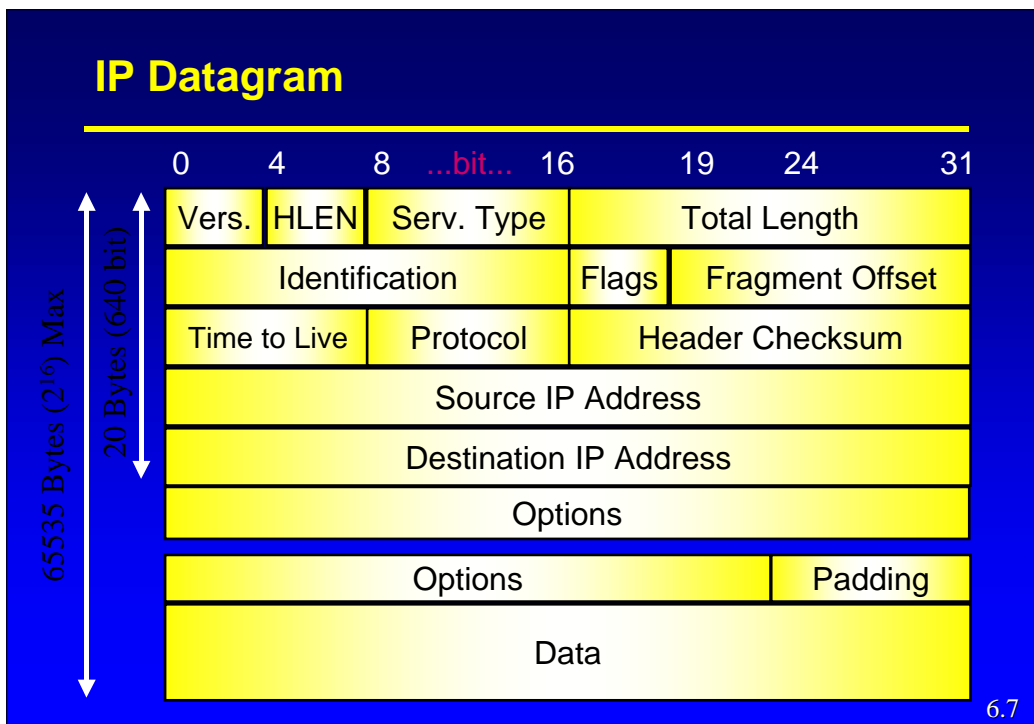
IP Datagram

0 4 8 ...bit... 16 19 24 31

| Vers. | HLEN | Serv. Type | Total Length |
|---|---|---|---|
| Identification | | Flags | Fragment Offset |
| Time to Live | Protocol | Header Checksum | |
| Source IP Address | | | |
| Destination IP Address | | | |
| Options | | | |

| Options | Padding |
|---|---|
| Data | |

65535 Bytes ($2^{16}$) Max

20 Bytes (640 bit)

6.7